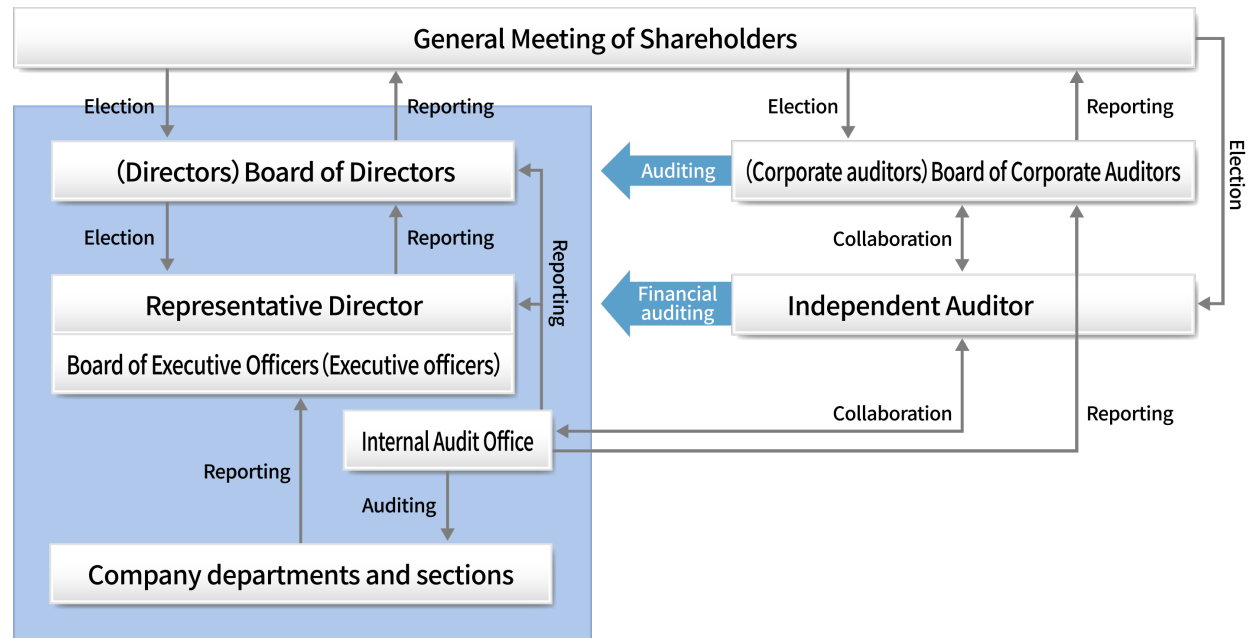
General Meeting of Shareholders

Election

Reporting

Election

Reporting

Election

(Directors) Board of Directors

Auditing

(Corporate auditors) Board of Corporate Auditors

Election

Reporting

Reporting

Collaboration

Representative Director

Board of Executive Officers (Executive officers)

Financial auditing

Independent Auditor

Collaboration

Reporting

Internal Audit Office

Reporting

Auditing

Company departments and sections